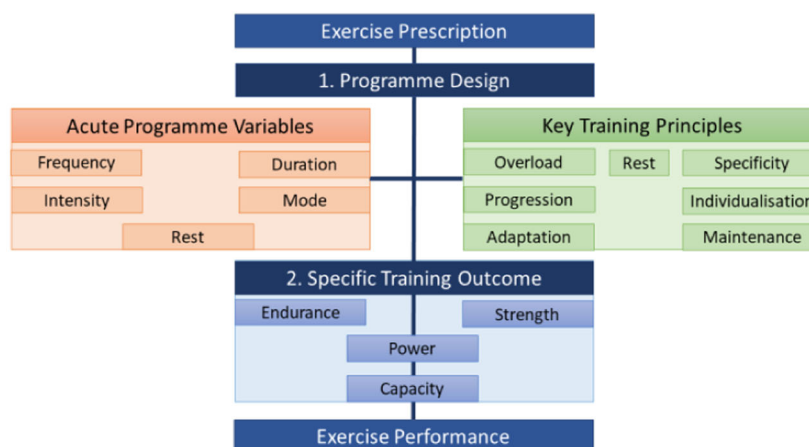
Exercise Prescription

1. Programme Design

Acute Programme Variables

Frequency

Duration

Intensity

Mode

Rest

Key Training Principles

Overload

Rest

Specificity

Progression

Individualisation

Adaptation

Maintenance

2. Specific Training Outcome

Endurance

Strength

Power

Capacity

Exercise Performance